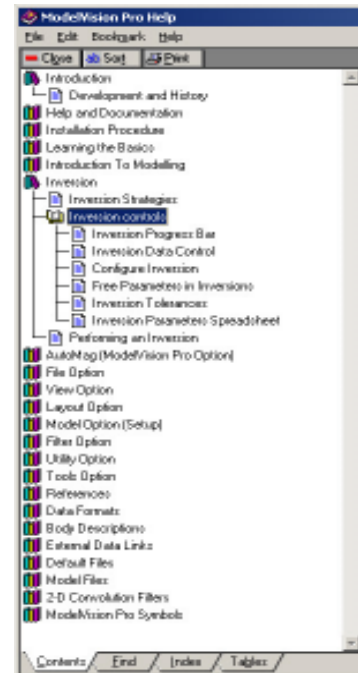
ModelVision Pro Help
File Edit Bookmark Help
Close Sort Print
Introduction
Development and History
Help and Documentation
Installation Procedure
Learning the Basics
Introduction To Modelling
Inversion
Inversion Strategies
Inversion controls
Inversion Progress Bar
Inversion Data Control
Configure Inversion
Free Parameters in Inversions
Inversion Tolerances
Inversion Parameters Spreadsheet
Performing an Inversion
AutoMag (ModelVision Pro Option)
File Option
View Option
Layout Option
Model Option (Setup)
Filter Option
Utility Option
Tools Option
References
Data Formats
Body Descriptions
External Data Links
Default Files
Model Files
2-D Convolution Filters
ModelVision Pro Symbols
Contents Find Index Tables